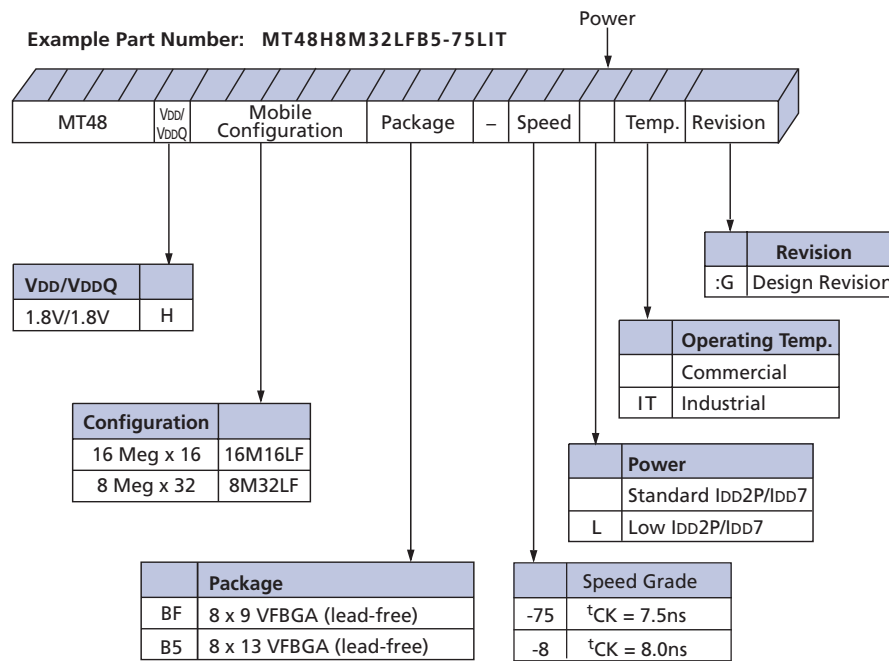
Example Part Number: MT48H8M32LFB5-75LIT

Power

| MT48 | VDD/VDDQ | Mobile Configuration | Package | – | Speed | | Temp. | Revision |
|---|---|---|---|---|---|---|---|---|

| | Revision |
|---|---|
| :G | Design Revision |

| VDD/VDDQ | |
|---|---|
| 1.8V/1.8V | H |

| | Operating Temp. |
|---|---|
| | Commercial |
| IT | Industrial |

| Configuration | |
|---|---|
| 16 Meg x 16 | 16M16LF |
| 8 Meg x 32 | 8M32LF |

| | Power |
|---|---|
| | Standard IDD2P/IDD7 |
| L | Low IDD2P/IDD7 |

| | Package |
|---|---|
| BF | 8 x 9 VFBGA (lead-free) |
| B5 | 8 x 13 VFBGA (lead-free) |

| | Speed Grade |
|---|---|
| -75 | $^{t}$CK = 7.5ns |
| -8 | $^{t}$CK = 8.0ns |